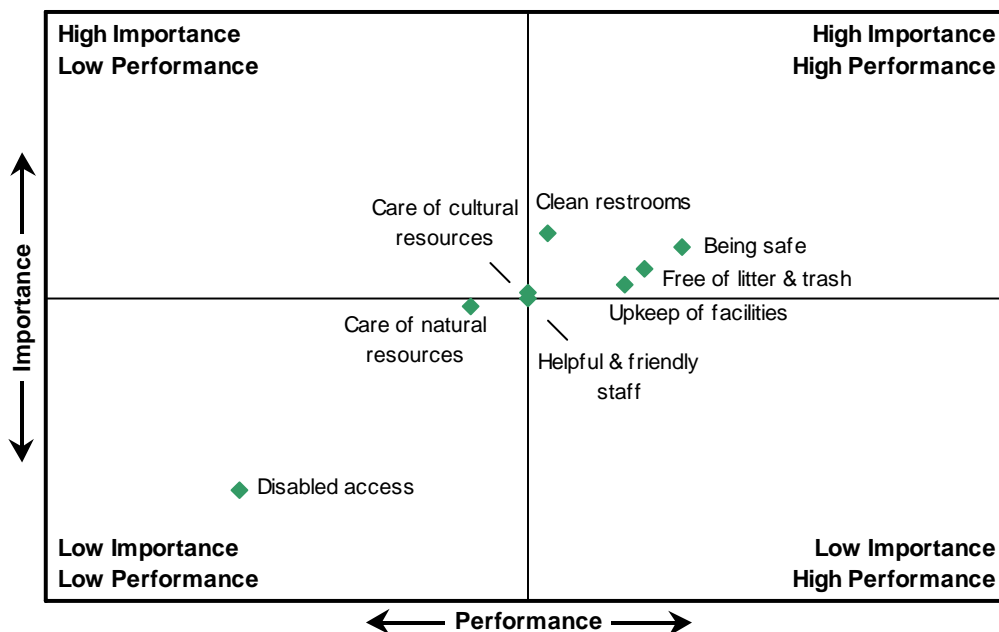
High Importance
Low Performance

High Importance
High Performance

Importance

Care of cultural resources

Clean restrooms

Being safe

Free of litter & trash

Upkeep of facilities

Care of natural resources

Helpful & friendly staff

Disabled access

Low Importance
Low Performance

Low Importance
High Performance

Performance